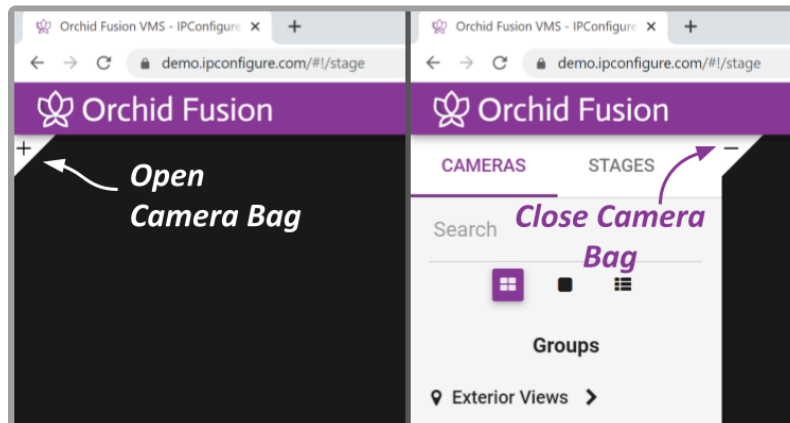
Orchid Fusion VMS - IPConfigure ×
+
demo.ipconfigure.com/#!/stage
Orchid Fusion
+
Open Camera Bag

Orchid Fusion VMS - IPConfigure ×
+
demo.ipconfigure.com/#!/stage
Orchid Fusion
CAMERAS
STAGES
−
Close Camera Bag
Search
Groups
Exterior Views